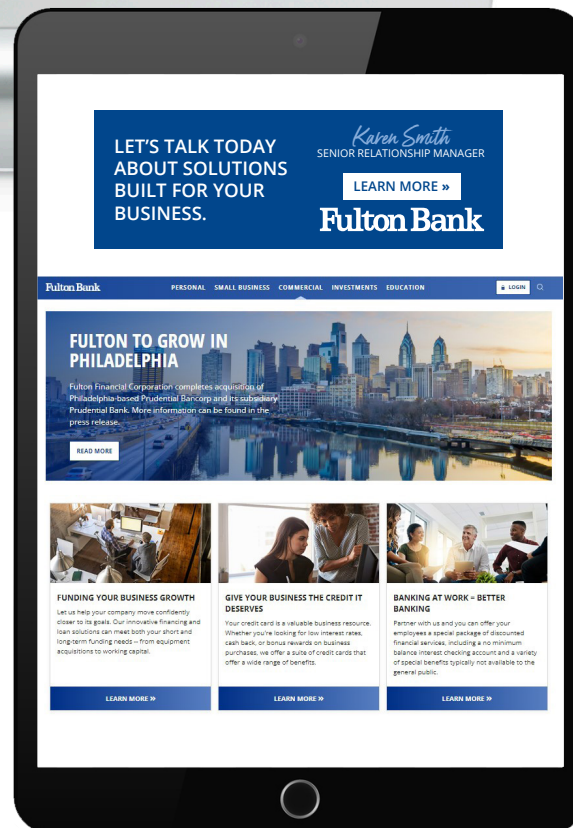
LET'S TALK TODAY ABOUT SOLUTIONS BUILT FOR YOUR BUSINESS.

Karen Smith
SENIOR RELATIONSHIP MANAGER

LEARN MORE »

Fulton Bank

Fulton Bank PERSONAL SMALL BUSINESS COMMERCIAL INVESTMENTS EDUCATION LOGIN

FULTON TO GROW IN PHILADELPHIA

Fulton Financial Corporation completes acquisition of Philadelphia-based Prudential Bancorp and its subsidiary Prudential Bank. More information can be found in the press release.

READ MORE

FUNDING YOUR BUSINESS GROWTH

Let us help your company move confidently closer to its goals. Our innovative financing and loan solutions can meet both your short and long-term funding needs – from equipment acquisitions to working capital.

LEARN MORE »

GIVE YOUR BUSINESS THE CREDIT IT DESERVES

Your credit card is a valuable business resource. Whether you're looking for low interest rates, cash back, or bonus rewards on business purchases, we offer a suite of credit cards that offer a wide range of benefits.

LEARN MORE »

BANKING AT WORK – BETTER BANKING

Partner with us and you can offer your employees a special package of discounted financial services, including a no minimum balance interest checking account and a variety of special benefits typically not available to the general public.

LEARN MORE »